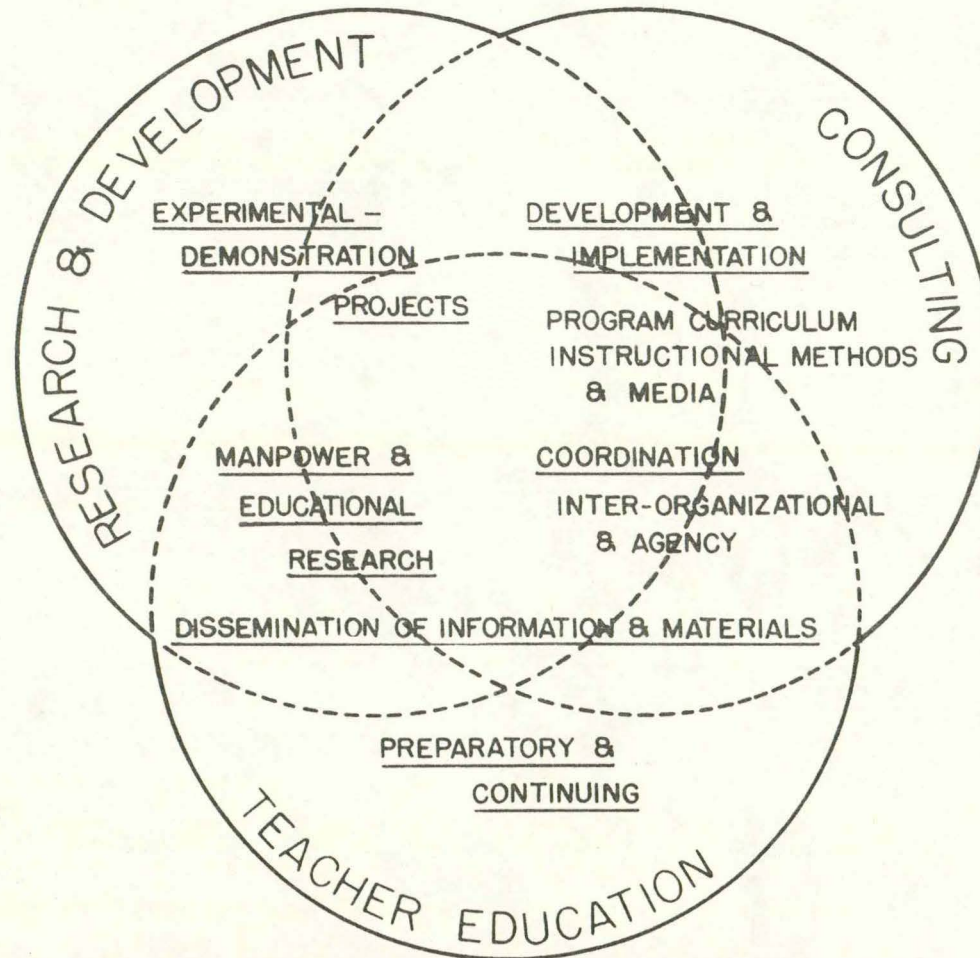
RESEARCH & DEVELOPMENT

CONSULTING

EXPERIMENTAL - DEMONSTRATION PROJECTS

DEVELOPMENT & IMPLEMENTATION

PROGRAM CURRICULUM INSTRUCTIONAL METHODS & MEDIA

MANPOWER & EDUCATIONAL RESEARCH

COORDINATION

INTER-ORGANIZATIONAL & AGENCY

DISSEMINATION OF INFORMATION & MATERIALS

PREPARATORY & CONTINUING

TEACHER EDUCATION